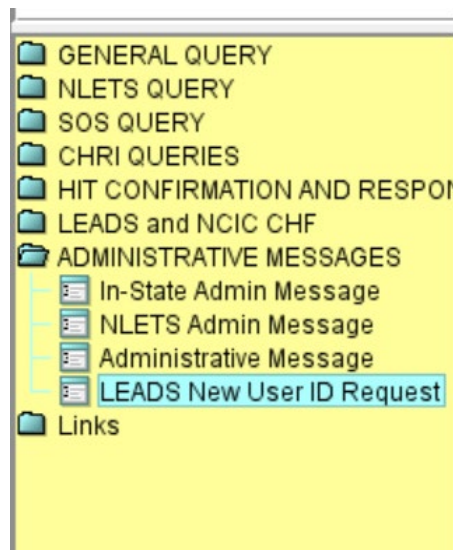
GENERAL QUERY
NLETS QUERY
SOS QUERY
CHRI QUERIES
HIT CONFIRMATION AND RESPO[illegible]
LEADS and NCIC CHF
ADMINISTRATIVE MESSAGES
In-State Admin Message
NLETS Admin Message
Administrative Message
LEADS New User ID Request
Links